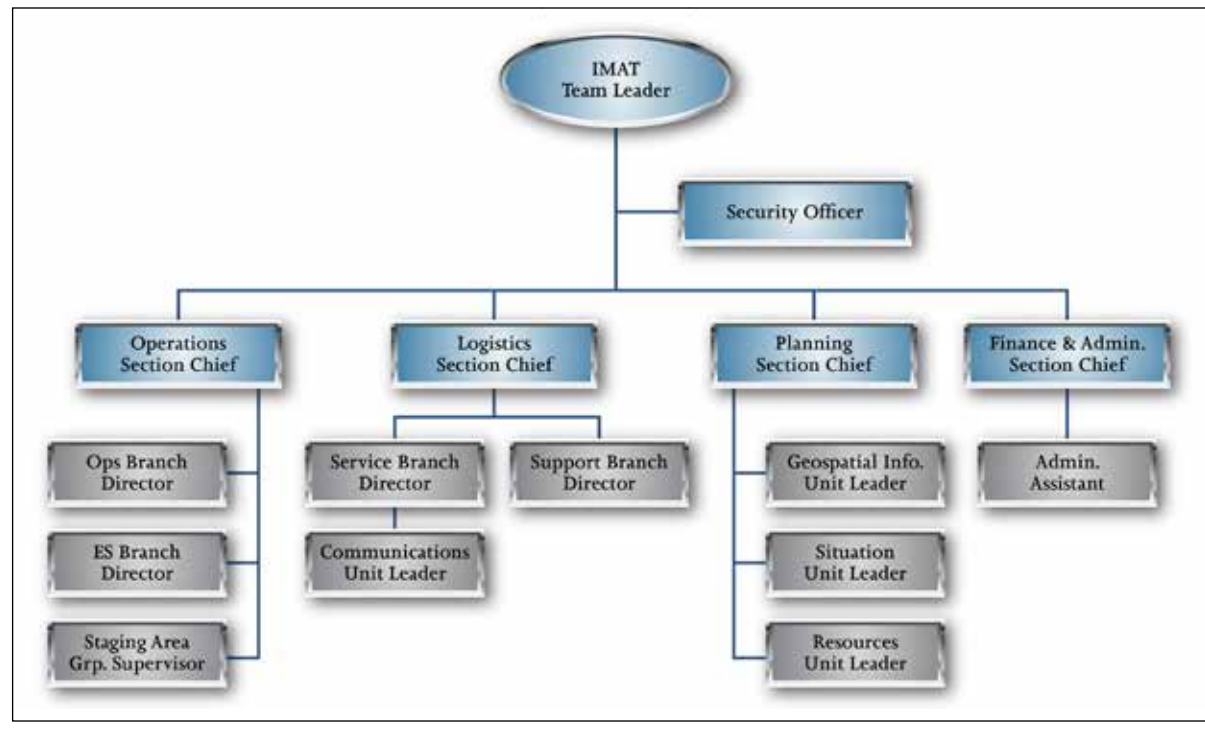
IMAT
Team Leader

Security Officer

Operations
Section Chief

Ops Branch
Director

ES Branch
Director

Staging Area
Grp. Supervisor

Logistics
Section Chief

Service Branch
Director

Communications
Unit Leader

Support Branch
Director

Planning
Section Chief

Geospatial Info.
Unit Leader

Situation
Unit Leader

Resources
Unit Leader

Finance & Admin.
Section Chief

Admin.
Assistant